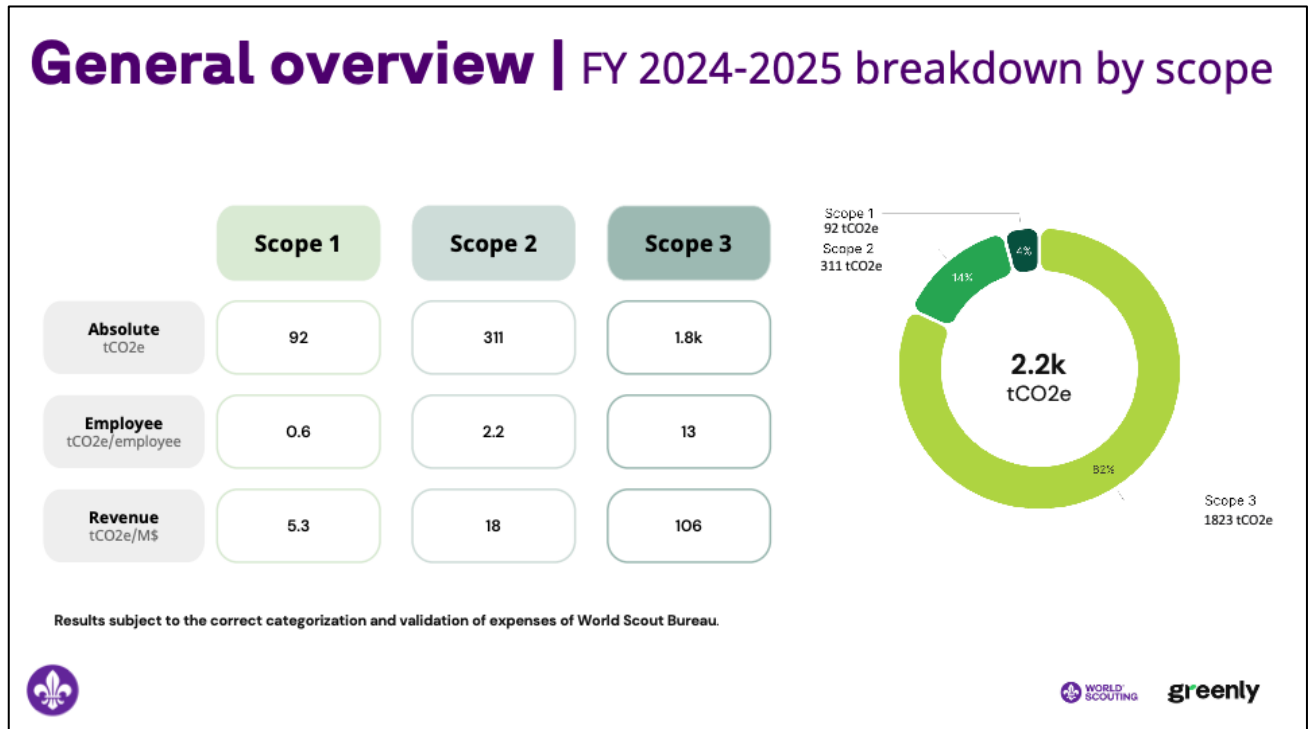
General overview | FY 2024-2025 breakdown by scope

| | Scope 1 | Scope 2 | Scope 3 |
|---|---|---|---|
| Absolute tCO2e | 92 | 311 | 1.8k |
| Employee tCO2e/employee | 0.6 | 2.2 | 13 |
| Revenue tCO2e/M$ | 5.3 | 18 | 106 |

Scope 1
92 tCO2e
Scope 2
311 tCO2e
4%
14%
2.2k
tCO2e
82%
Scope 3
1823 tCO2e

Results subject to the correct categorization and validation of expenses of World Scout Bureau.

WORLD SCOUTING
greenly